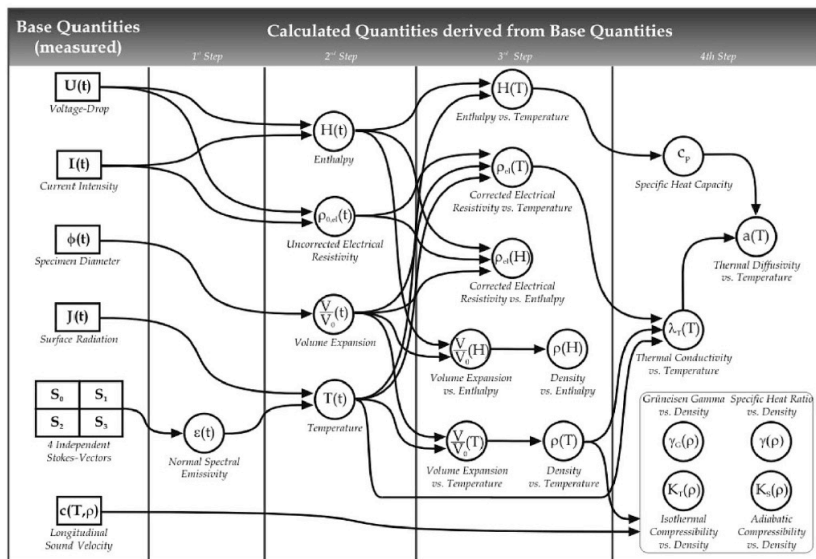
Base Quantities (measured)

Calculated Quantities derived from Base Quantities

1st Step

2nd Step

3rd Step

4th Step

U(t)
Voltage-Drop

I(t)
Current Intensity

$\phi(t)$
Specimen Diameter

J(t)
Surface Radiation

$S_0$ $S_1$ $S_2$ $S_3$
4 Independent Stokes-Vectors

$c(T,\rho)$
Longitudinal Sound Velocity

$\varepsilon(t)$
Normal Spectral Emissivity

H(t)
Enthalpy

$\rho_{0,el}(t)$
Uncorrected Electrical Resistivity

$\frac{V}{V_0}(t)$
Volume Expansion

T(t)
Temperature

H(T)
Enthalpy vs. Temperature

$\rho_{el}(T)$
Corrected Electrical Resistivity vs. Temperature

$\rho_{el}(H)$
Corrected Electrical Resistivity vs. Enthalpy

$\frac{V}{V_0}(H)$
Volume Expansion vs. Enthalpy

$\rho(H)$
Density vs. Enthalpy

$\frac{V}{V_0}(T)$
Volume Expansion vs. Temperature

$\rho(T)$
Density vs. Temperature

$c_p$
Specific Heat Capacity

a(T)
Thermal Diffusivity vs. Temperature

$\lambda_T(T)$
Thermal Conductivity vs. Temperature

Grüneisen Gamma vs. Density
$\gamma_G(\rho)$

Specific Heat Ratio vs. Density
$\gamma(\rho)$

$K_T(\rho)$
Isothermal Compressibility vs. Density

$K_S(\rho)$
Adiabatic Compressibility vs. Density